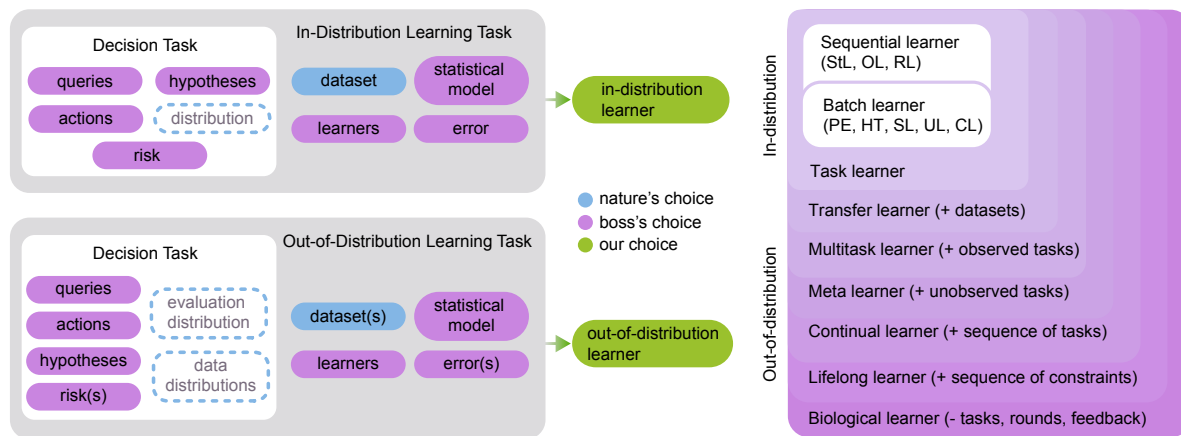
Decision Task

queries
hypotheses
actions
distribution
risk

In-Distribution Learning Task

dataset
statistical model
learners
error

in-distribution learner

Decision Task

queries
evaluation distribution
actions
hypotheses
data distributions
risk(s)

Out-of-Distribution Learning Task

dataset(s)
statistical model
learners
error(s)

out-of-distribution learner

nature's choice
boss's choice
our choice

In-distribution

Sequential learner (StL, OL, RL)
Batch learner (PE, HT, SL, UL, CL)
Task learner

Out-of-distribution

Transfer learner (+ datasets)
Multitask learner (+ observed tasks)
Meta learner (+ unobserved tasks)
Continual learner (+ sequence of tasks)
Lifelong learner (+ sequence of constraints)
Biological learner (- tasks, rounds, feedback)